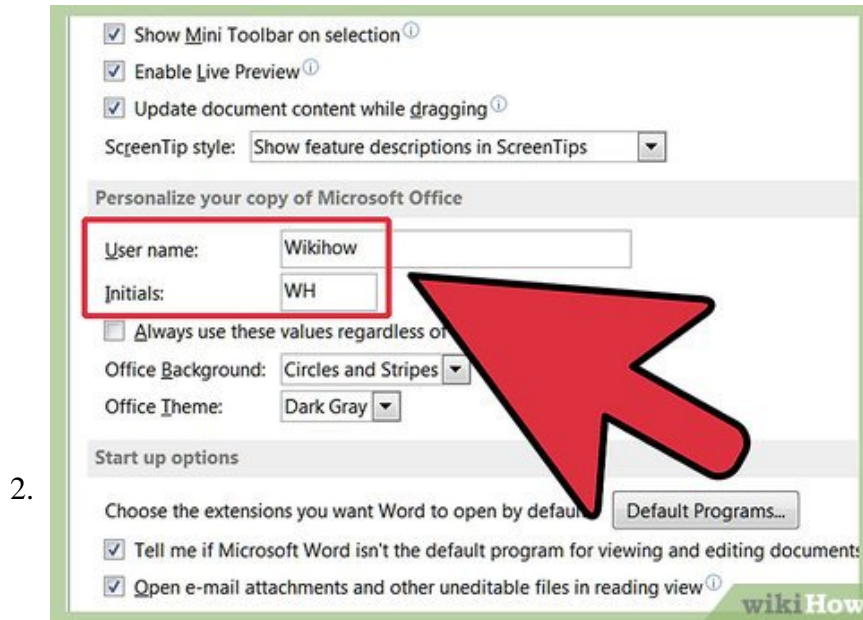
Show Mini Toolbar on selection

Enable Live Preview

Update document content while dragging

ScreenTip style: Show feature descriptions in ScreenTips

Personalize your copy of Microsoft Office

User name: Wikihow

Initials: WH

Always use these values regardless of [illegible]

Office Background: Circles and Stripes

Office Theme: Dark Gray

Start up options

2.

Choose the extensions you want Word to open by defau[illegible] Default Programs...

Tell me if Microsoft Word isn't the default program for viewing and editing documents

Open e-mail attachments and other uneditable files in reading view

wikiHow